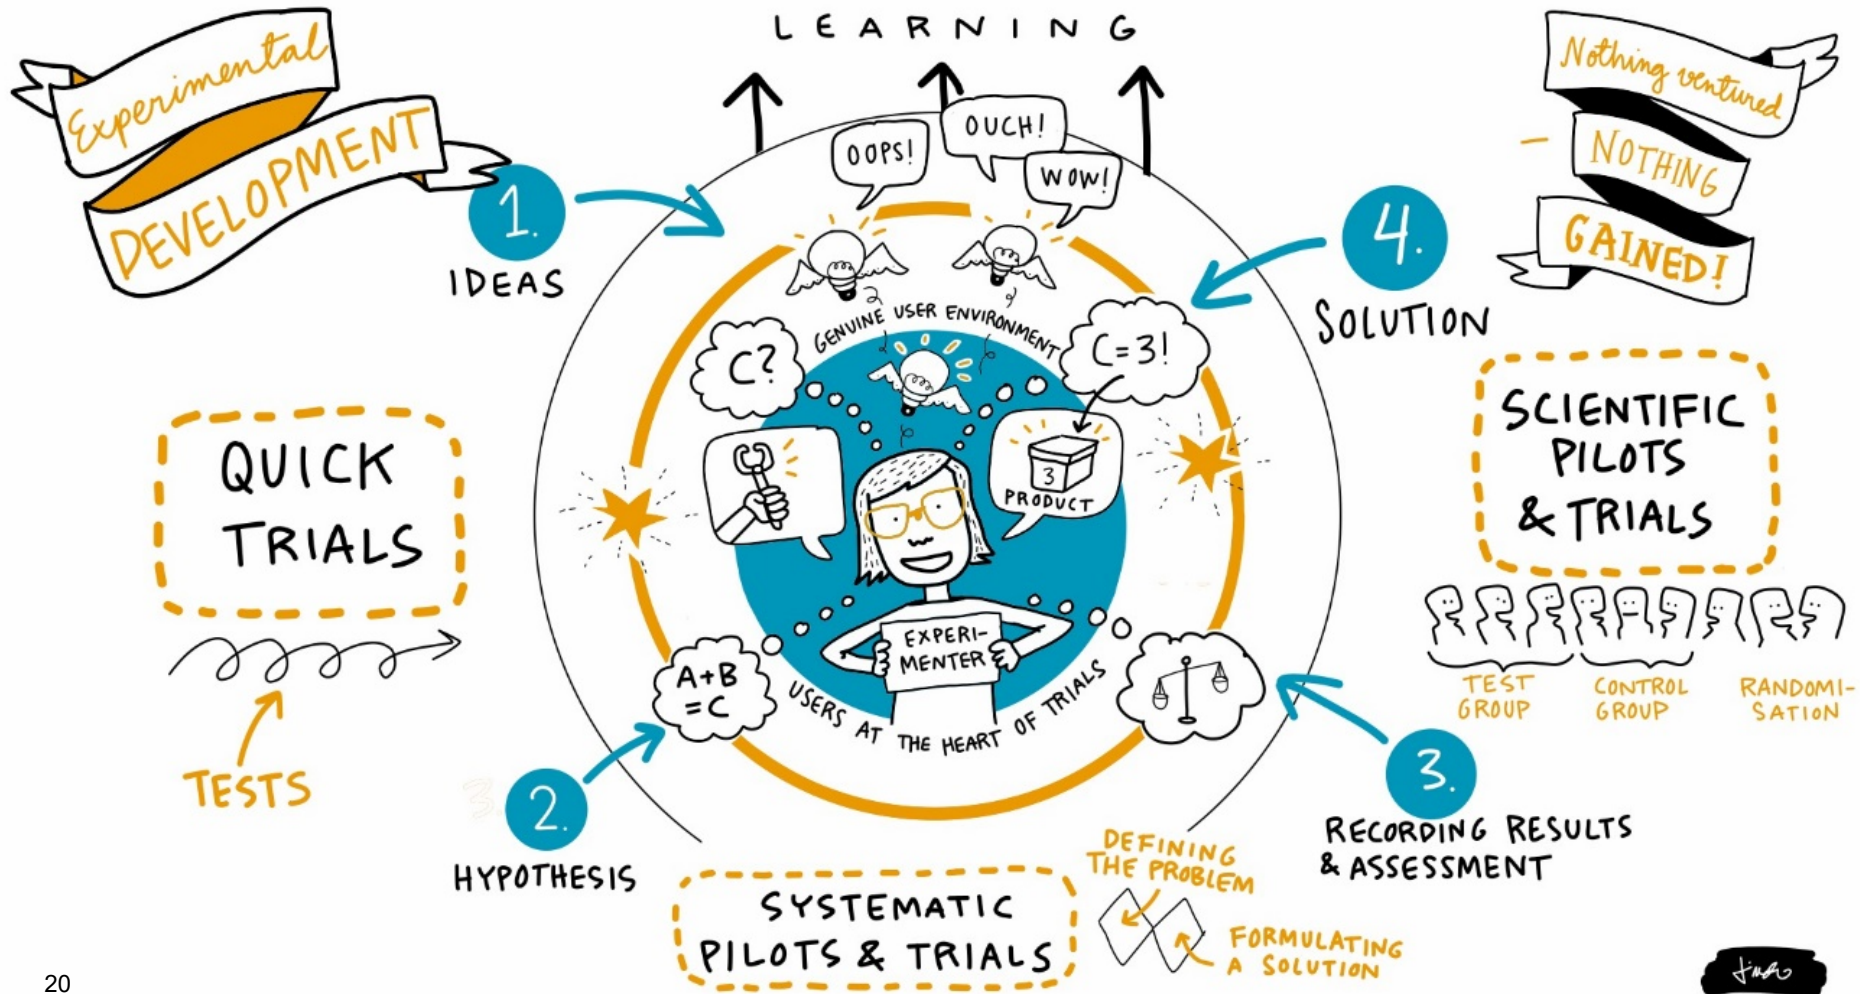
Experimental DEVELOPMENT

LEARNING

Nothing ventured – NOTHING GAINED!

1. IDEAS

OOPS!

OUCH!

WOW!

4. SOLUTION

GENUINE USER ENVIRONMENT

C?

C=3!

3 PRODUCT

QUICK TRIALS

TESTS

SCIENTIFIC PILOTS & TRIALS

TEST GROUP

CONTROL GROUP

RANDOMISATION

EXPERIMENTER

A+B =C

USERS AT THE HEART OF TRIALS

2. HYPOTHESIS

3. RECORDING RESULTS & ASSESSMENT

SYSTEMATIC PILOTS & TRIALS

DEFINING THE PROBLEM

FORMULATING A SOLUTION

20